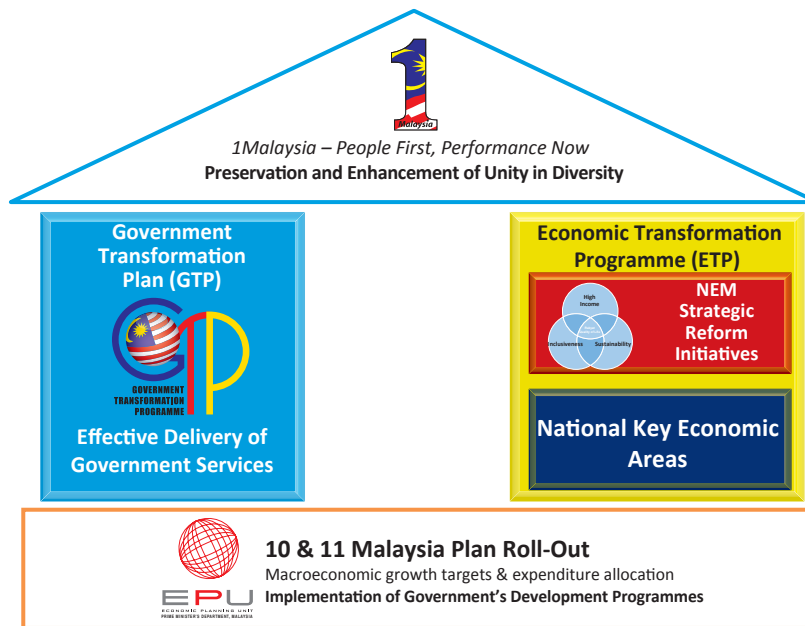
1 Malaysia

1Malaysia – People First, Performance Now
Preservation and Enhancement of Unity in Diversity

Government Transformation Plan (GTP)

GTP
GOVERNMENT TRANSFORMATION PROGRAMME

Effective Delivery of Government Services

Economic Transformation Programme (ETP)

High Income
Inclusiveness
Sustainability

NEM Strategic Reform Initiatives

National Key Economic Areas

EPU
ECONOMIC PLANNING UNIT
PRIME MINISTER'S DEPARTMENT, MALAYSIA

10 & 11 Malaysia Plan Roll-Out
Macroeconomic growth targets & expenditure allocation
Implementation of Government's Development Programmes